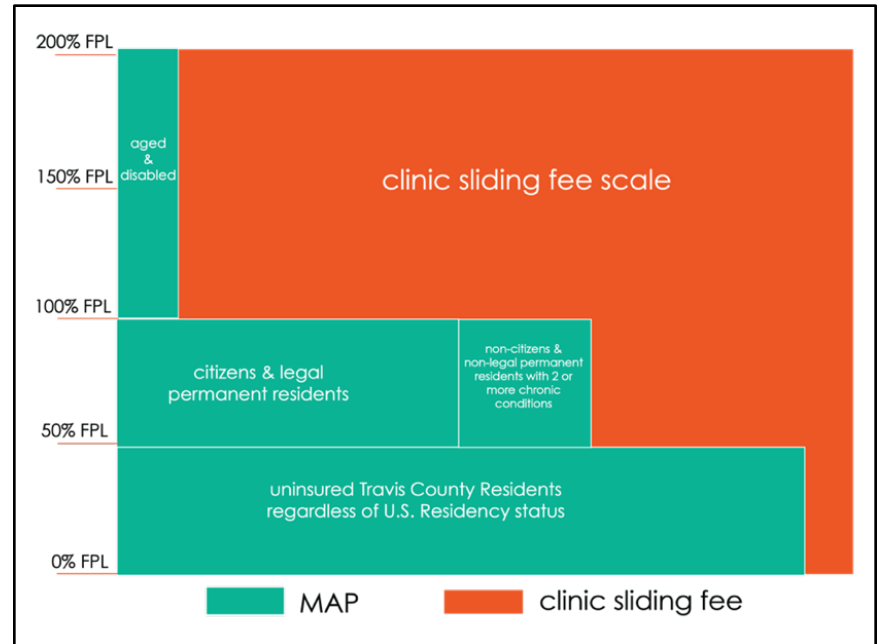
200% FPL

150% FPL

100% FPL

50% FPL

0% FPL

aged & disabled

clinic sliding fee scale

citizens & legal permanent residents

non-citizens & non-legal permanent residents with 2 or more chronic conditions

uninsured Travis County Residents regardless of U.S. Residency status

MAP

clinic sliding fee